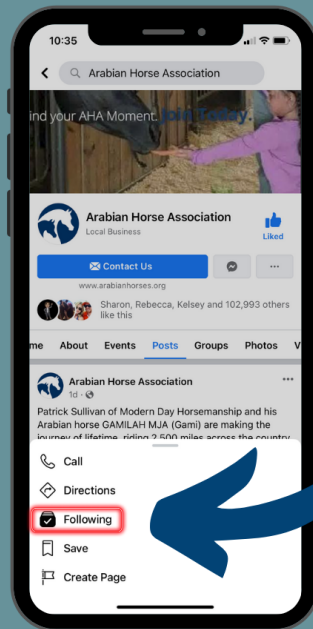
10:35

Arabian Horse Association

ind your AHA Moment. Join Today.

Arabian Horse Association
Local Business

Liked

Contact Us

www.arabianhorses.org

Sharon, Rebecca, Kelsey and 102,993 others like this

me About Events Posts Groups Photos V

Arabian Horse Association
1d ·

Patrick Sullivan of Modern Day Horsemanship and his Arabian horse GAMILAH MJA (Gami) are making the journey of lifetime, riding 2,500 miles across the country

Call

Directions

Following

Save

Create Page